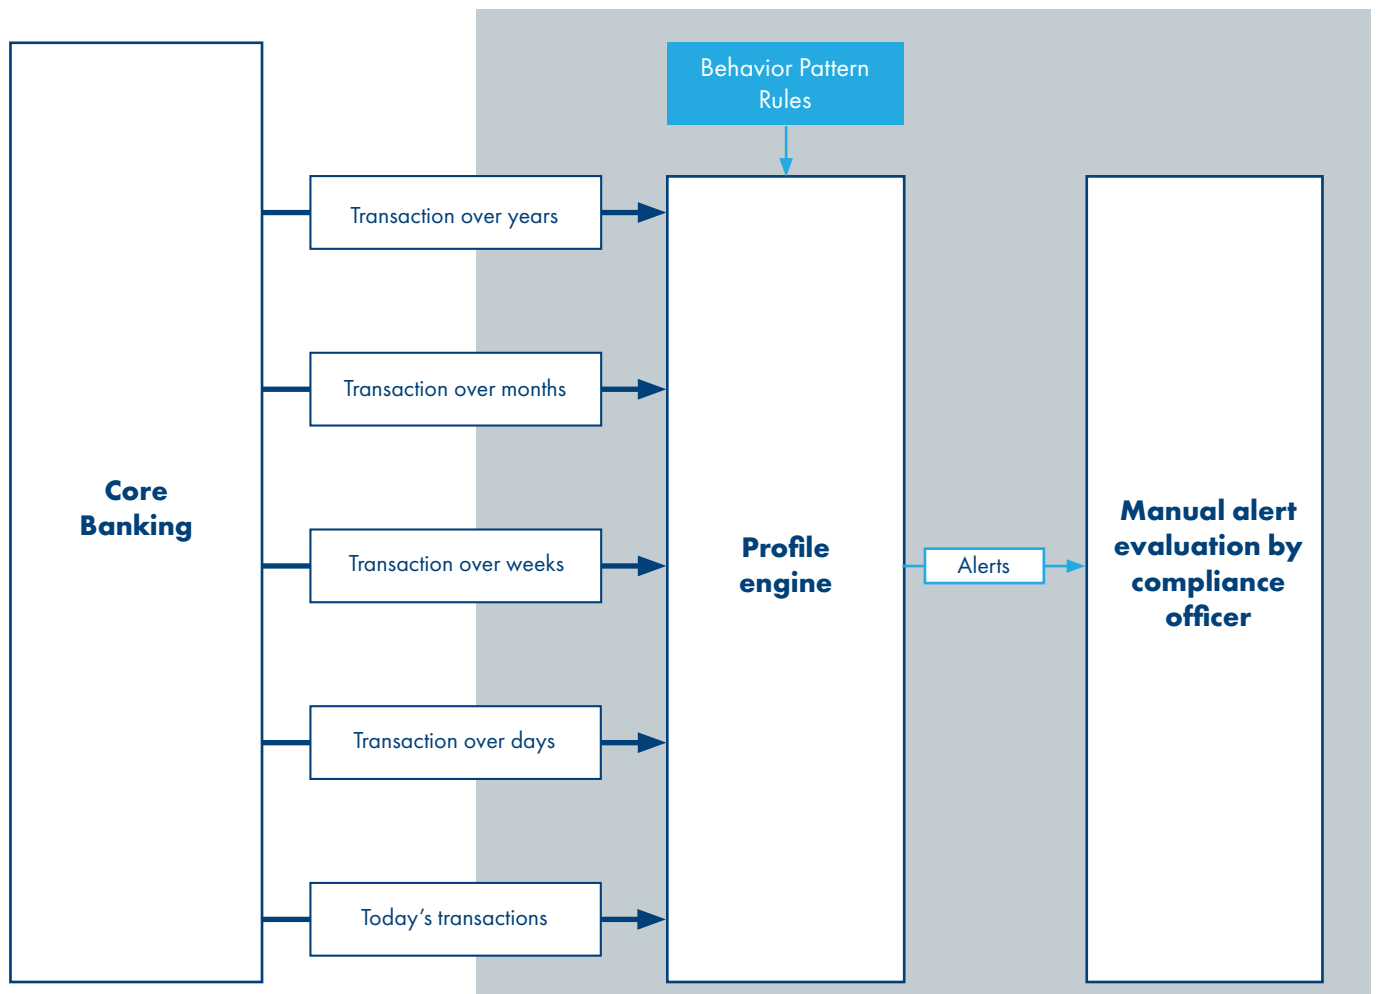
Behavior Pattern Rules

Core Banking

Transaction over years

Transaction over months

Transaction over weeks

Transaction over days

Today’s transactions

Profile engine

Alerts

Manual alert evaluation by compliance officer